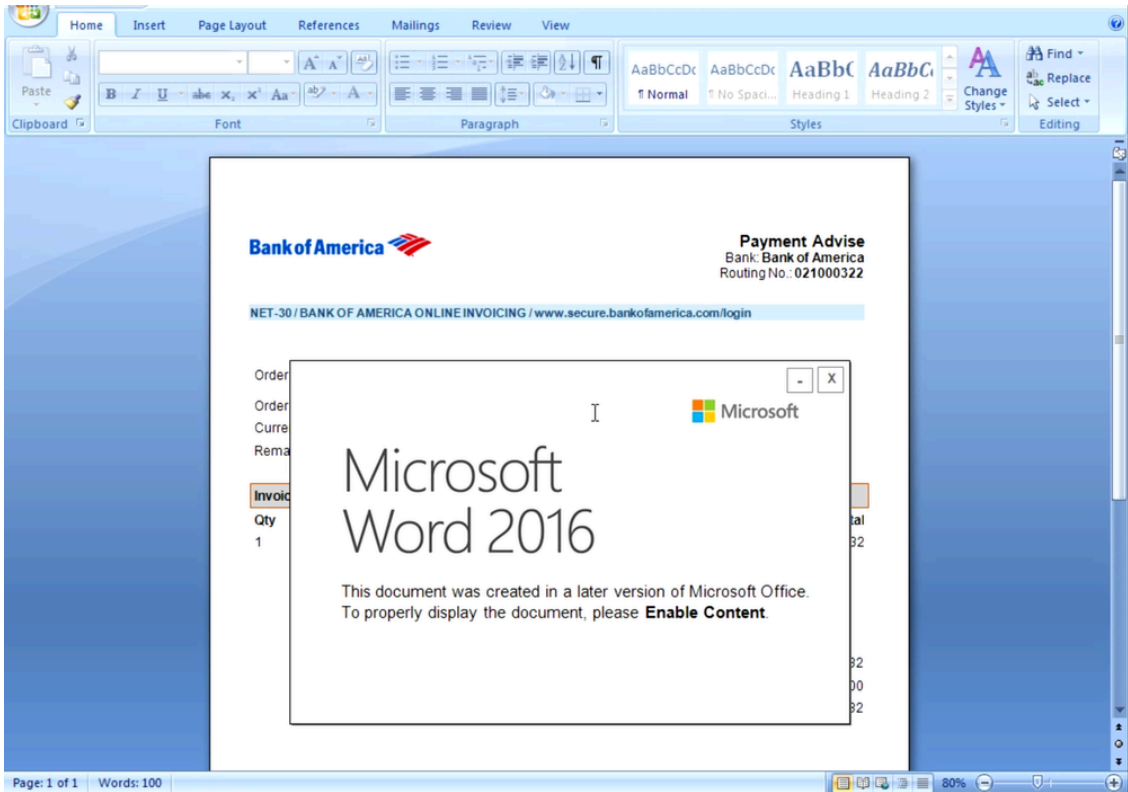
Home Insert Page Layout References Mailings Review View

Paste
Clipboard
Font
Paragraph
AaBbCcDc ¶ Normal
AaBbCcDc ¶ No Spaci...
AaBbC Heading 1
AaBbCc Heading 2
Change Styles
Styles
Find
Replace
Select
Editing

Bank of America

Payment Advise
Bank: Bank of America
Routing No.: 021000322

NET-30 / BANK OF AMERICA ONLINE INVOICING / www.secure.bankofamerica.com/login

Order
Order
Curre
Rema
Invoi
Qty
1
tal
32
32
00
32

- X
Microsoft

Microsoft Word 2016

This document was created in a later version of Microsoft Office. To properly display the document, please **Enable Content**.

Page: 1 of 1 Words: 100
80%